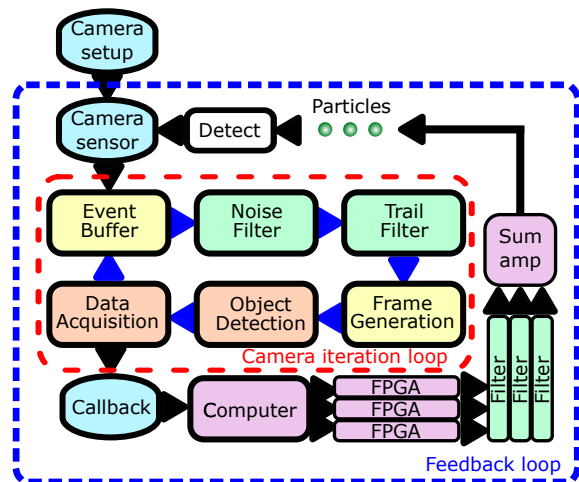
Camera setup

Camera sensor

Detect

Particles

Event Buffer

Noise Filter

Trail Filter

Sum amp

Data Acquisition

Object Detection

Frame Generation

Camera iteration loop

Callback

Computer

FPGA

FPGA

FPGA

Filter

Filter

Filter

Feedback loop